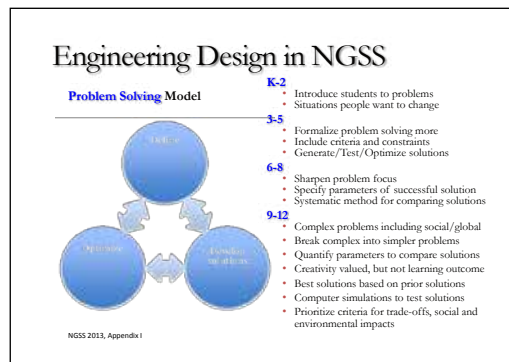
Engineering Design in NGSS

Problem Solving Model

Define

Optimize

Develop solutions

K-2
- Introduce students to problems
- Situations people want to change

3-5
- Formalize problem solving more
- Include criteria and constraints
- Generate/Test/Optimize solutions

6-8
- Sharpen problem focus
- Specify parameters of successful solution
- Systematic method for comparing solutions

9-12
- Complex problems including social/global
- Break complex into simpler problems
- Quantify parameters to compare solutions
- Creativity valued, but not learning outcome
- Best solutions based on prior solutions
- Computer simulations to test solutions
- Prioritize criteria for trade-offs, social and environmental impacts

NGSS 2013, Appendix I